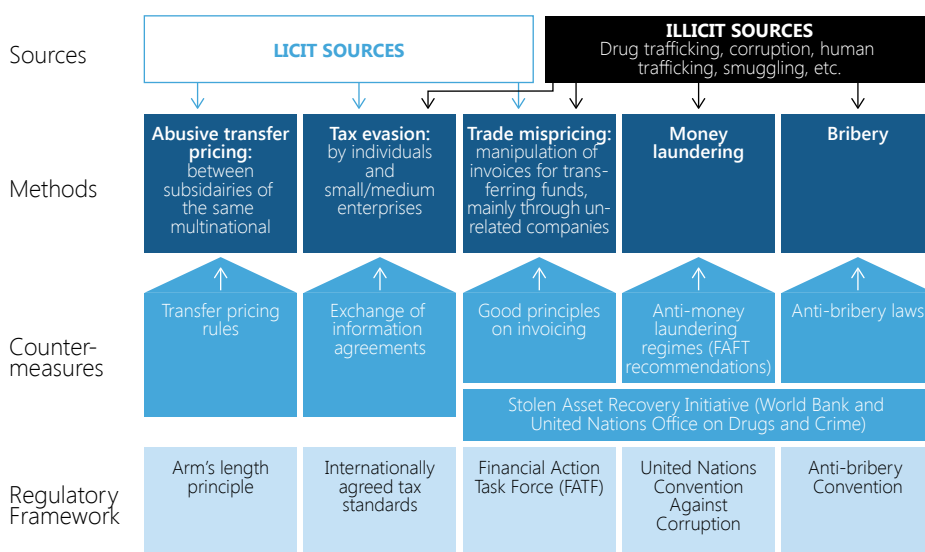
Sources

LICIT SOURCES

ILLICIT SOURCES
Drug trafficking, corruption, human trafficking, smuggling, etc.

Methods

Abusive transfer pricing: between subsidairies of the same multinational

Tax evasion: by individuals and small/medium enterprises

Trade mispricing: manipulation of invoices for transferring funds, mainly through unrelated companies

Money laundering

Bribery

Countermeasures

Transfer pricing rules

Exchange of information agreements

Good principles on invoicing

Anti-money laundering regimes (FAFT recommendations)

Anti-bribery laws

Stolen Asset Recovery Initiative (World Bank and United Nations Office on Drugs and Crime)

Regulatory Framework

Arm's length principle

Internationally agreed tax standards

Financial Action Task Force (FATF)

United Nations Convention Against Corruption

Anti-bribery Convention